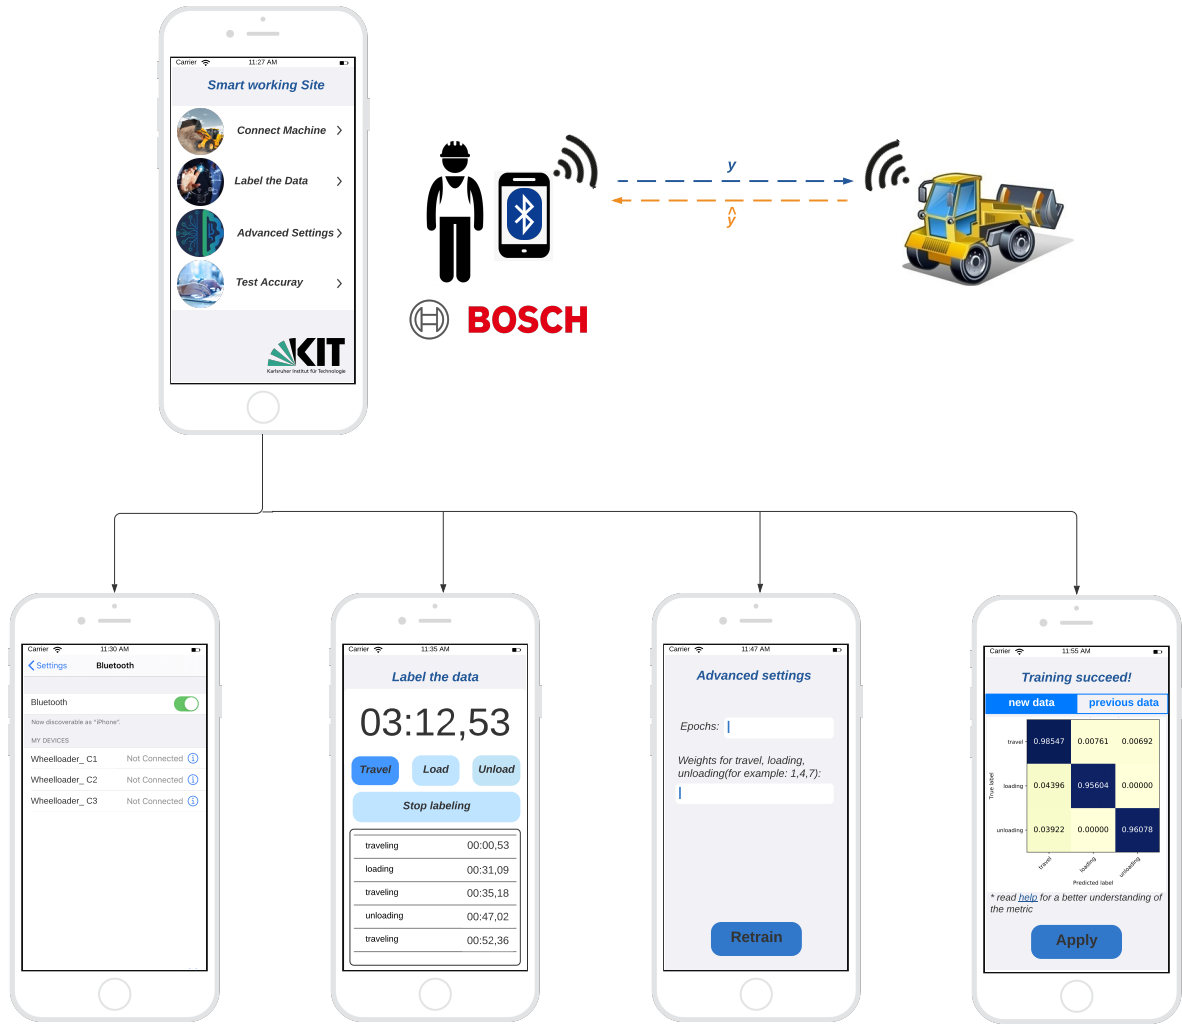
Carrier 11:27 AM

Smart working Site

Connect Machine >

Label the Data >

Advanced Settings >

Test Accuray >

KIT
Karlsruher Institut für Technologie

$y$

$\hat{y}$

BOSCH

Carrier 11:30 AM

< Settings Bluetooth

Bluetooth

Now discoverable as "iPhone".

MY DEVICES

Wheelloader_ C1 Not Connected

Wheelloader_ C2 Not Connected

Wheelloader_ C3 Not Connected

Carrier 11:35 AM

Label the data

03:12,53

Travel Load Unload

Stop labeling

| traveling | 00:00,53 |
|---|---|
| loading | 00:31,09 |
| traveling | 00:35,18 |
| unloading | 00:47,02 |
| traveling | 00:52,36 |

Carrier 11:47 AM

Advanced settings

Epochs:

Weights for travel, loading, unloading(for example: 1,4,7):

Retrain

Carrier 11:55 AM

Training succeed!

new data previous data

| | travel | loading | unloading |
|---|---|---|---|
| travel | 0.98547 | 0.00761 | 0.00692 |
| loading | 0.04396 | 0.95604 | 0.00000 |
| unloading | 0.03922 | 0.00000 | 0.96078 |

True label

Predicted label

* read help for a better understanding of the metric

Apply